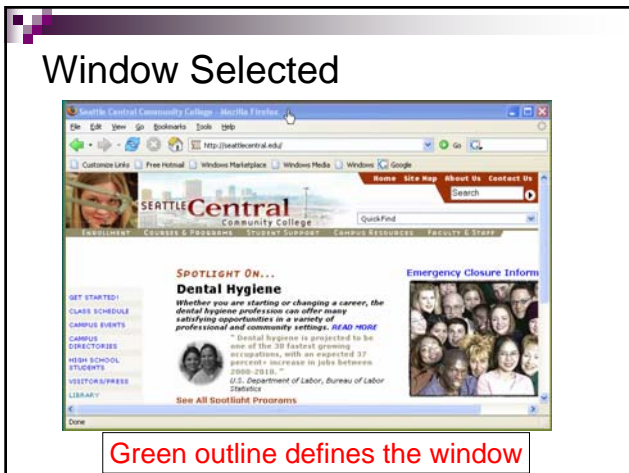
Window Selected

Seattle Central Community College - Mozilla Firefox

File Edit View Go Bookmarks Tools Help

http://seattlecentral.edu/

Go

Customize Links Free Hotmail Windows Marketplace Windows Media Windows Google

Home Site Map About Us Contact Us

Search

SEATTLE Central Community College

QuickFind

ENROLLMENT COURSES & PROGRAMS STUDENT SUPPORT CAMPUS RESOURCES FACULTY & STAFF

SPOTLIGHT ON...

Dental Hygiene

Whether you are starting or changing a career, the dental hygiene profession can offer many satisfying opportunities in a variety of professional and community settings. READ MORE

" Dental hygiene is projected to be one of the 30 fastest growing occupations, with an expected 37 percent+ increase in jobs between 2000-2010. "

U.S. Department of Labor, Bureau of Labor Statistics

See All Spotlight Programs

Emergency Closure Inform

GET STARTED!

CLASS SCHEDULE

CAMPUS EVENTS

CAMPUS DIRECTORIES

HIGH SCHOOL STUDENTS

VISITORS/PRESS

LIBRARY

Done

Green outline defines the window